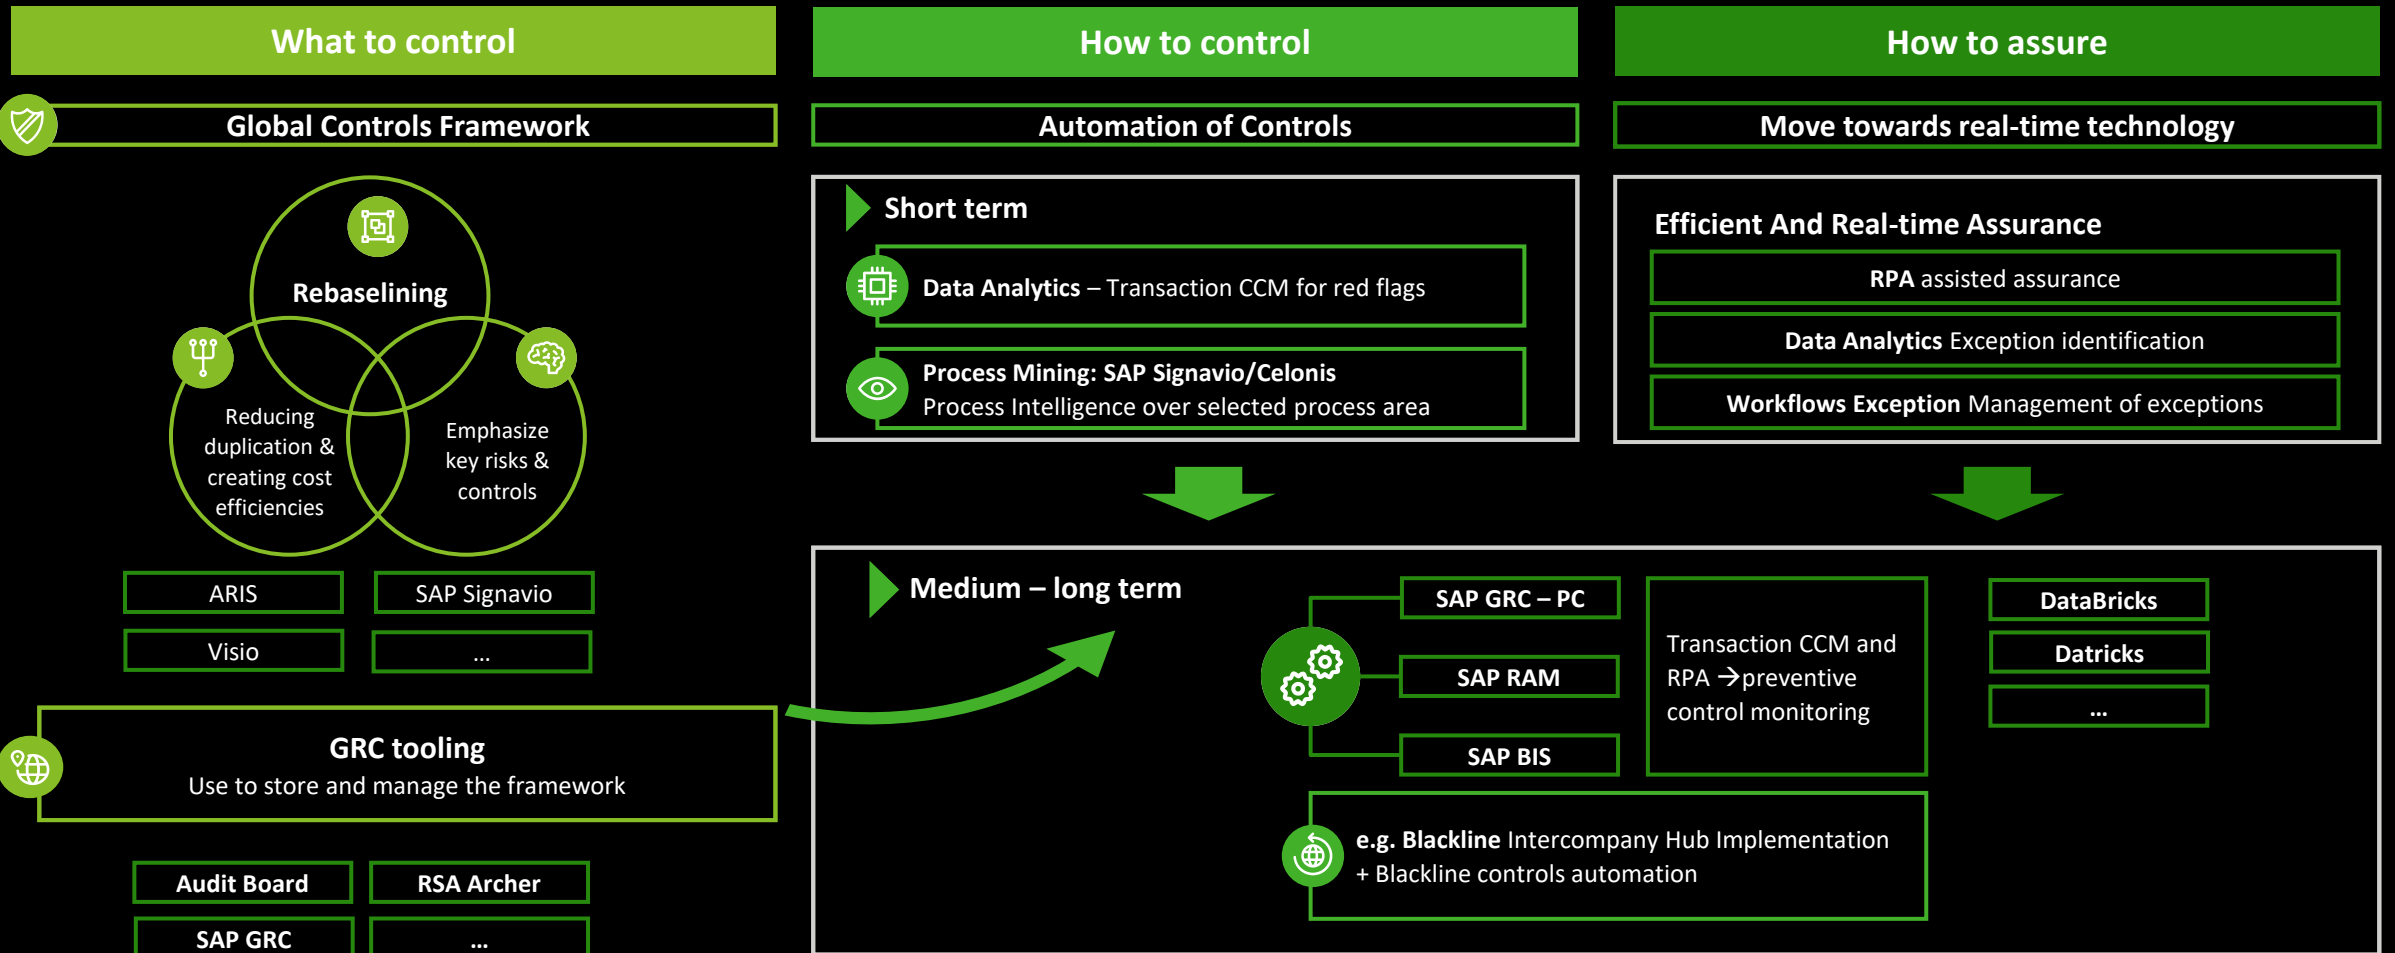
What to control

Global Controls Framework

Rebaselining

Reducing duplication & creating cost efficiencies

Emphasize key risks & controls

ARIS

SAP Signavio

Visio

...

GRC tooling
Use to store and manage the framework

Audit Board

RSA Archer

SAP GRC

...

How to control

Automation of Controls

Short term

Data Analytics – Transaction CCM for red flags

Process Mining: SAP Signavio/Celonis
Process Intelligence over selected process area

How to assure

Move towards real-time technology

Efficient And Real-time Assurance

RPA assisted assurance

Data Analytics Exception identification

Workflows Exception Management of exceptions

Medium – long term

SAP GRC – PC

SAP RAM

SAP BIS

Transaction CCM and RPA →preventive control monitoring

DataBricks

Datricks

...

e.g. Blackline Intercompany Hub Implementation + Blackline controls automation